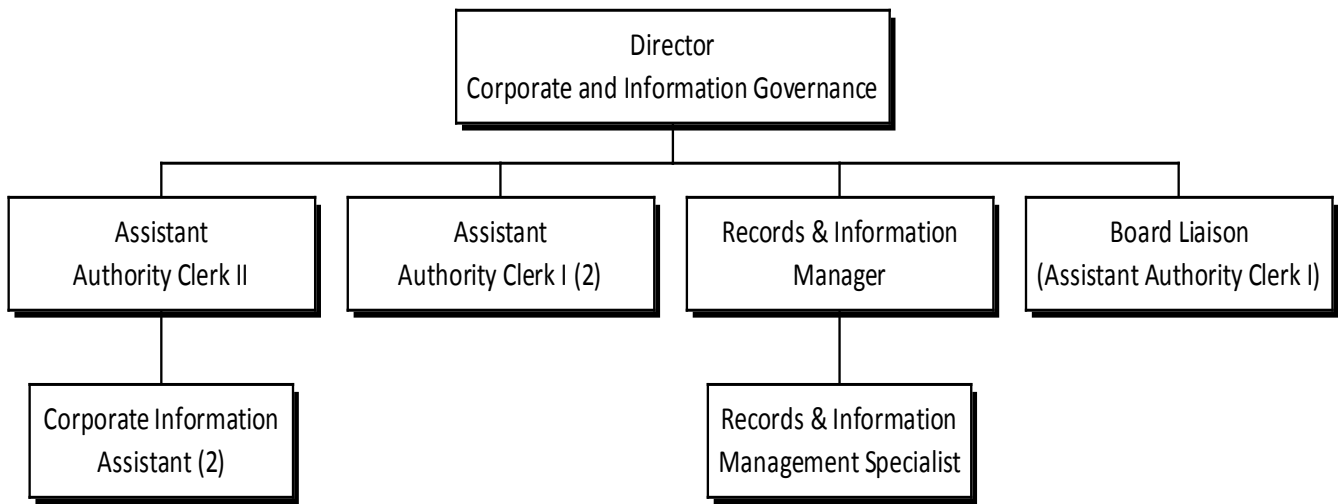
Director
Corporate and Information Governance

Assistant
Authority Clerk II

Assistant
Authority Clerk I (2)

Records & Information
Manager

Board Liaison
(Assistant Authority Clerk I)

Corporate Information
Assistant (2)

Records & Information
Management Specialist